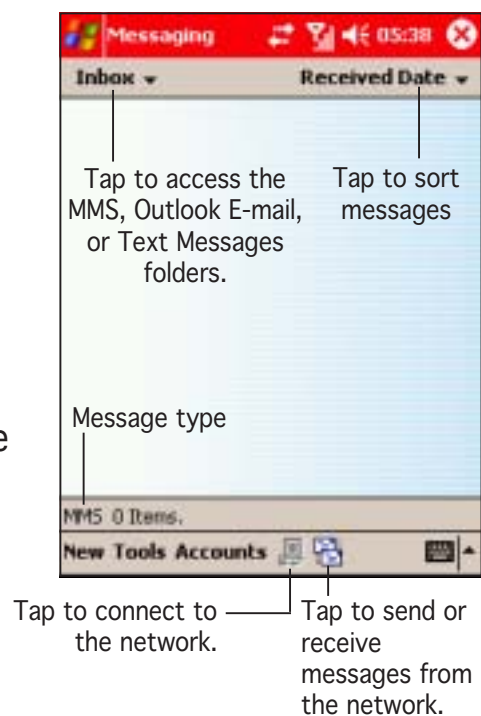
Messaging 05:38

Inbox

Received Date

Tap to access the MMS, Outlook E-mail, or Text Messages folders.

Tap to sort messages

Message type

MMS 0 Items.

New Tools Accounts

Tap to connect to the network.

Tap to send or receive messages from the network.